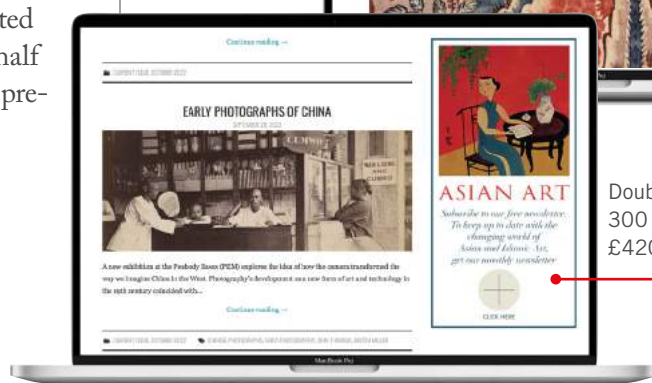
ted
half
pre-

Continue reading →

CURRENT ISSUE, OCTOBER 2022

EARLY PHOTOGRAPHS OF CHINA

SEPTEMBER 28, 2022

A new exhibition at the Peabody Essex (PEM) explores the idea of how the camera transformed the way we imagine China in the West. Photography's development as a new form of art and technology in the 19th century coincided with...

Continue reading →

CURRENT ISSUE, OCTOBER 2022 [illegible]

ASIAN ART

Subscribe to our free newsletter. To keep up to date with the changing world of Asian and Islamic Art, get our monthly newsletter

CLICK HERE

MacBook Pro

Doub
300
£420